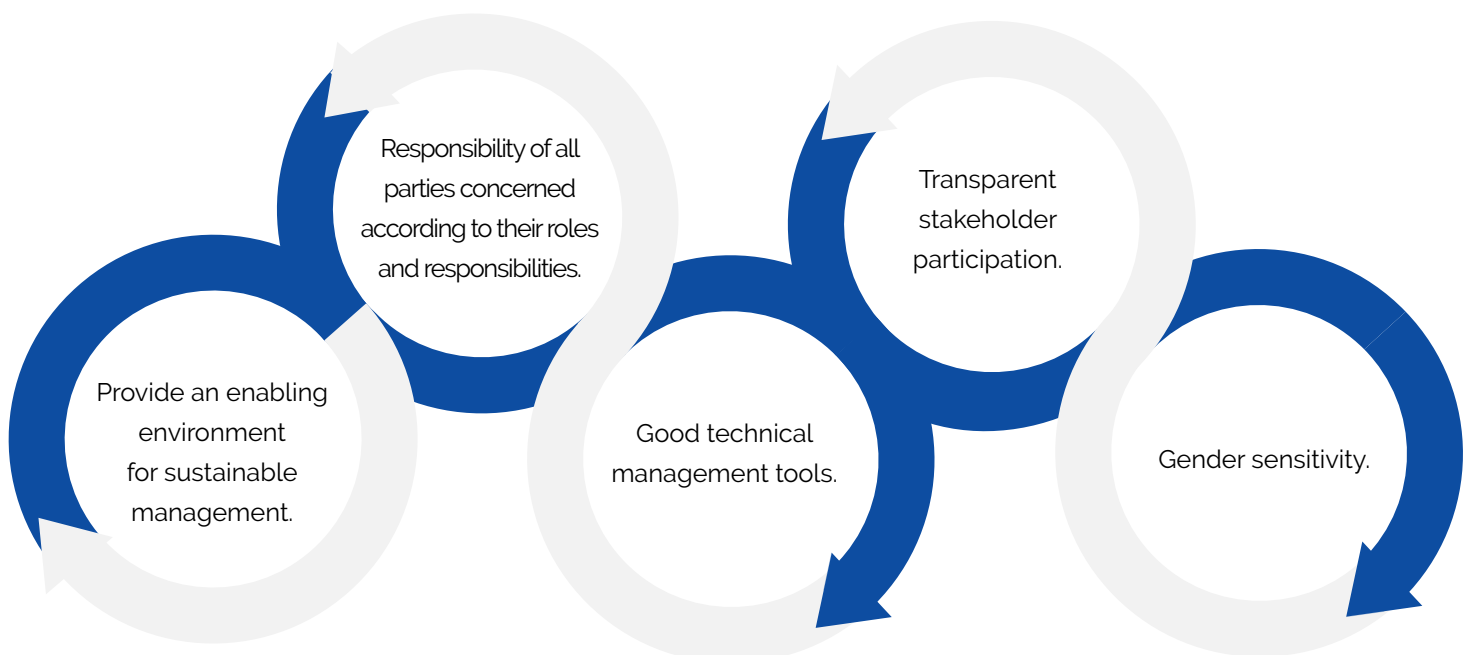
Responsibility of all parties concerned according to their roles and responsibilities.

Transparent stakeholder participation.

Provide an enabling environment for sustainable management.

Good technical management tools.

Gender sensitivity.